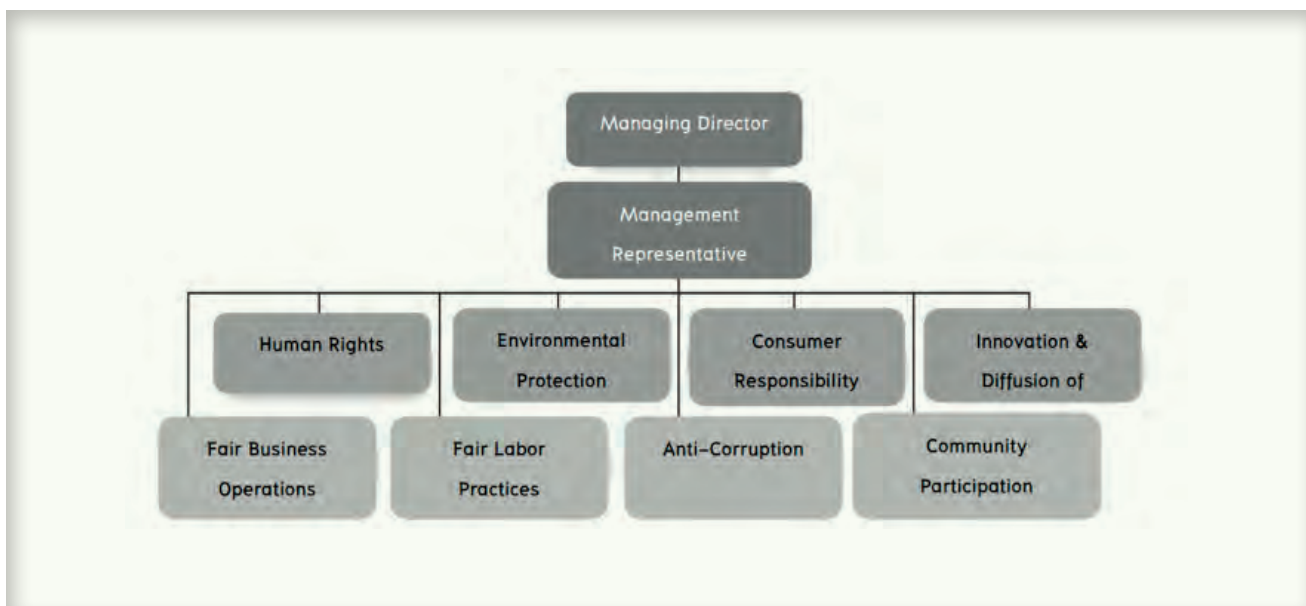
Managing Director

Management Representative

Human Rights

Environmental Protection

Consumer Responsibility

Innovation & Diffusion of

Fair Business Operations

Fair Labor Practices

Anti-Corruption

Community Participation